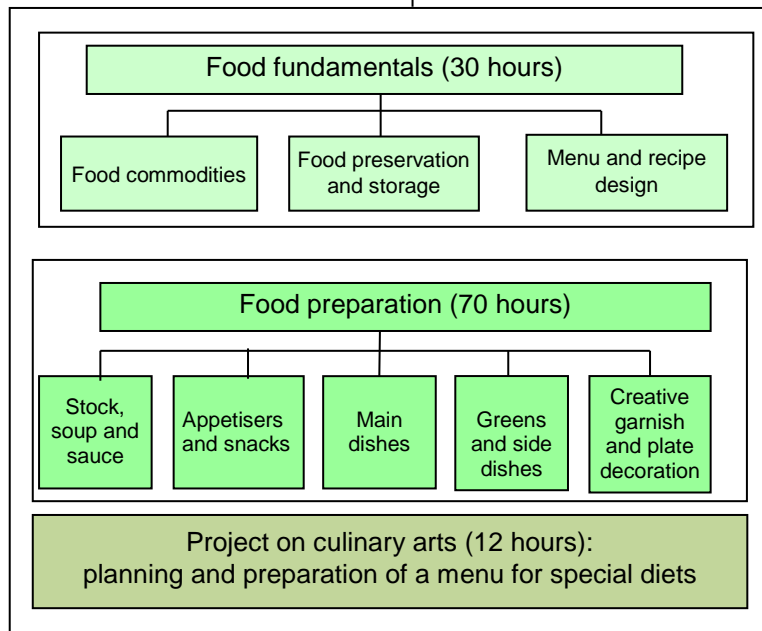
Food fundamentals (30 hours)

Food commodities

Food preservation and storage

Menu and recipe design

Food preparation (70 hours)

Stock, soup and sauce

Appetisers and snacks

Main dishes

Greens and side dishes

Creative garnish and plate decoration

Project on culinary arts (12 hours): planning and preparation of a menu for special diets